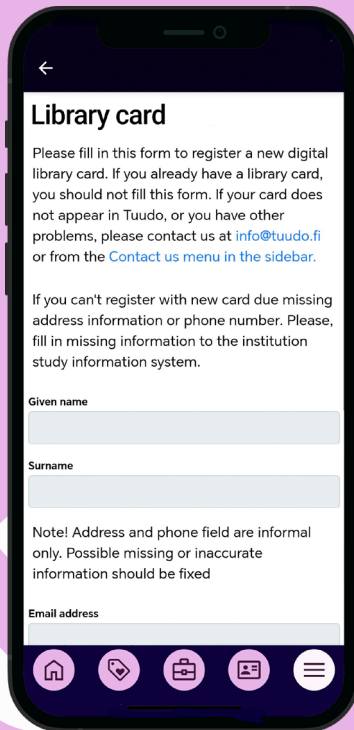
Library card

Please fill in this form to register a new digital library card. If you already have a library card, you should not fill this form. If your card does not appear in Tuudo, or you have other problems, please contact us at info@tuudo.fi or from the Contact us menu in the sidebar.

If you can't register with new card due missing address information or phone number. Please, fill in missing information to the institution study information system.

Given name

Surname

Note! Address and phone field are informal only. Possible missing or inaccurate information should be fixed

Email address